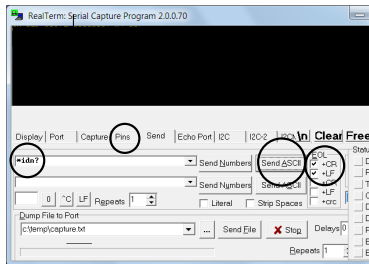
RealTerm: Serial Capture Program 2.0.0.70

Display | Port | Capture | Pins | Send | Echo Port | I2C | I2C-2 | I2CMisc | \n | Clear | Free

*idn?

Send Numbers | Send ASCII

Send Numbers | Send ASCII

0 | ^C | LF | Repeats 1

Literal | Strip Spaces

EOL
+CR
+LF
+CR
+LF
+crc

Dump File to Port
c:\temp\capture.txt

... | Send File | Stop | Delays 0

Repeats 1

Statu
D
F
T
C
D
D
F
E
E